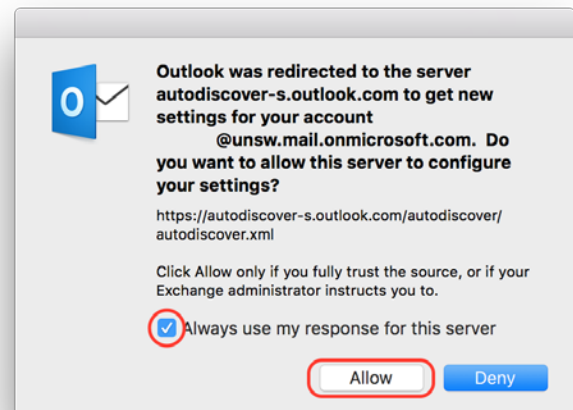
O

Outlook was redirected to the server autodiscover-s.outlook.com to get new settings for your account @unsw.mail.onmicrosoft.com. Do you want to allow this server to configure your settings?

https://autodiscover-s.outlook.com/autodiscover/autodiscover.xml

Click Allow only if you fully trust the source, or if your Exchange administrator instructs you to.

Always use my response for this server

Allow

Deny